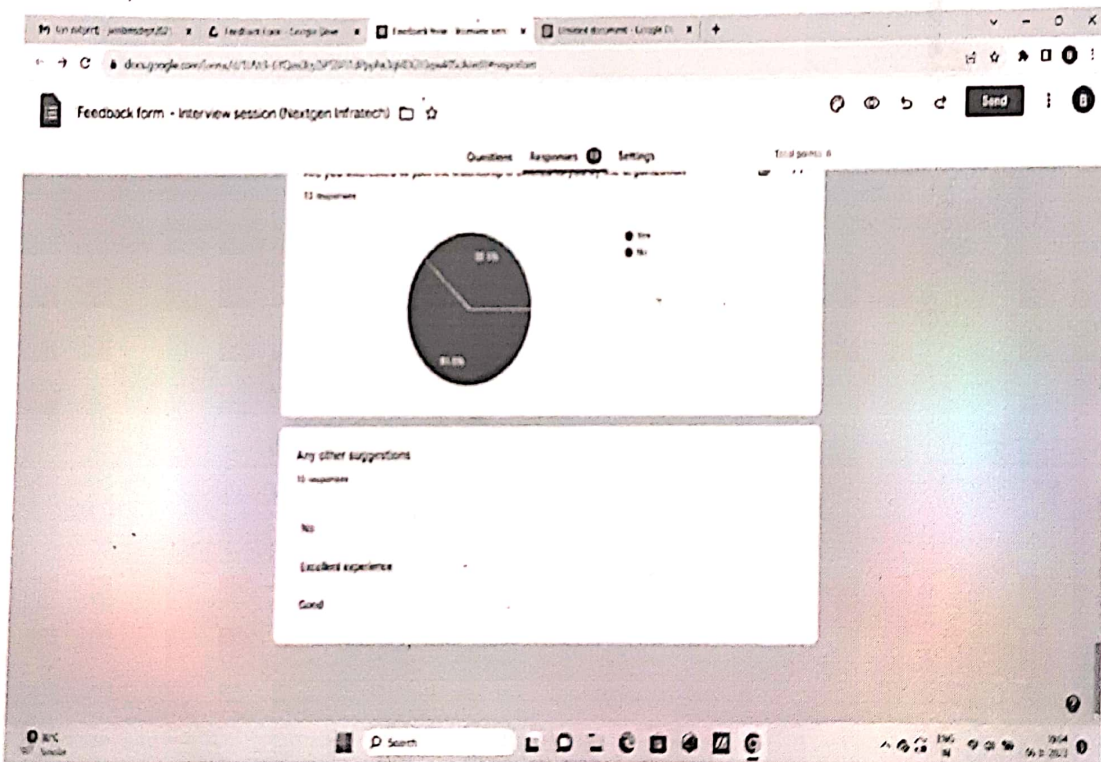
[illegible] × Feedback Form - Google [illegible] × Feedback form - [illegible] × Untitled document - Google D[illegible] × +

docs.google.com/forms/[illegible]

Feedback form - Interview session (Nextgen Infratech)

Send

Questions Responses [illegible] Settings

Total points: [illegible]

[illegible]

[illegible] responses

Yes
No

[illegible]%

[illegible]%

Any other suggestions

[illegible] responses

No

Excellent experience

Good

Search